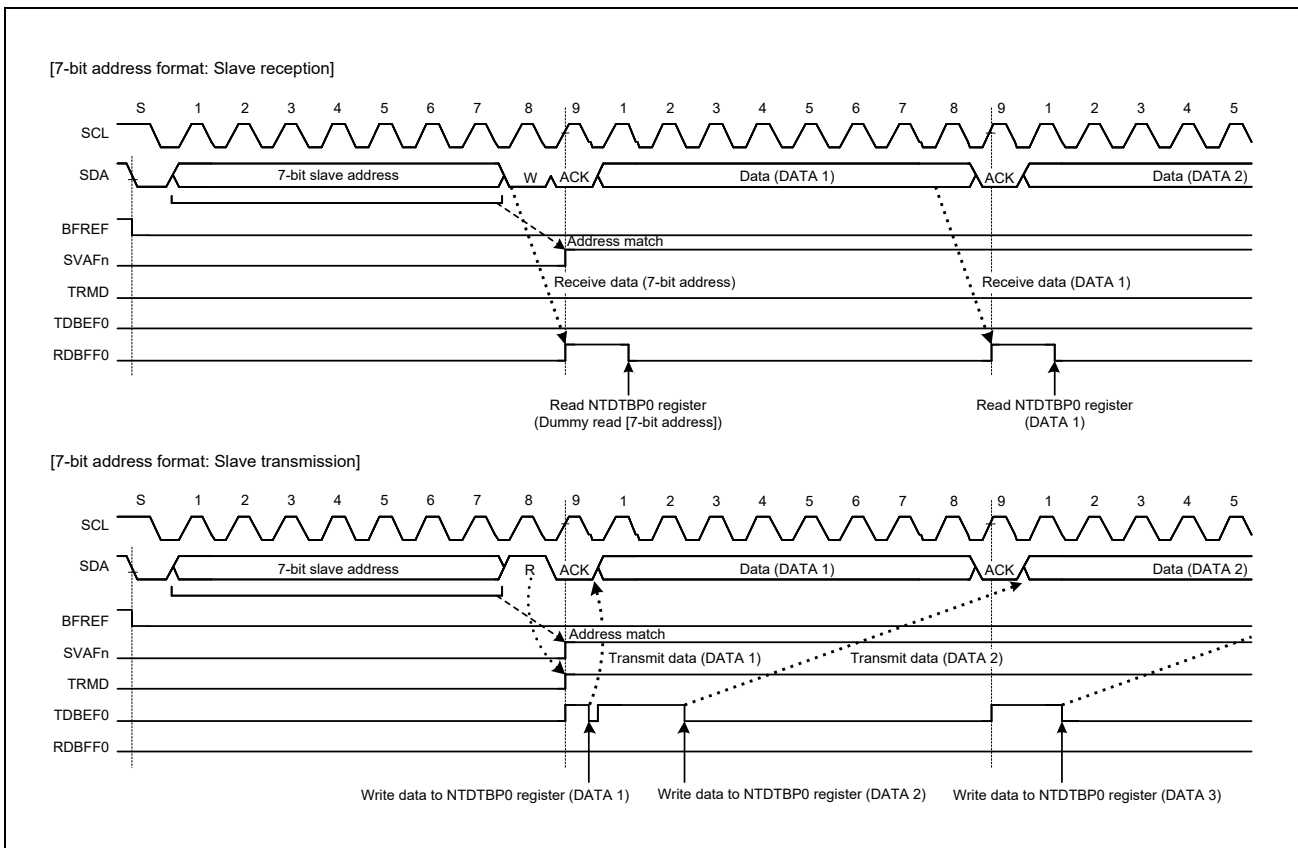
[7-bit address format: Slave reception]

S 1 2 3 4 5 6 7 8 9 1 2 3 4 5 6 7 8 9 1 2 3 4 5

SCL

SDA 7-bit slave address W ACK Data (DATA 1) ACK Data (DATA 2)

BFREF

Address match

SVAFn

Receive data (7-bit address) Receive data (DATA 1)

TRMD

TDBEF0

RDBFF0

Read NTDTBP0 register (Dummy read [7-bit address])

Read NTDTBP0 register (DATA 1)

[7-bit address format: Slave transmission]

S 1 2 3 4 5 6 7 8 9 1 2 3 4 5 6 7 8 9 1 2 3 4 5

SCL

SDA 7-bit slave address R ACK Data (DATA 1) ACK Data (DATA 2)

BFREF

Address match

SVAFn

Transmit data (DATA 1) Transmit data (DATA 2)

TRMD

TDBEF0

RDBFF0

Write data to NTDTBP0 register (DATA 1) Write data to NTDTBP0 register (DATA 2) Write data to NTDTBP0 register (DATA 3)